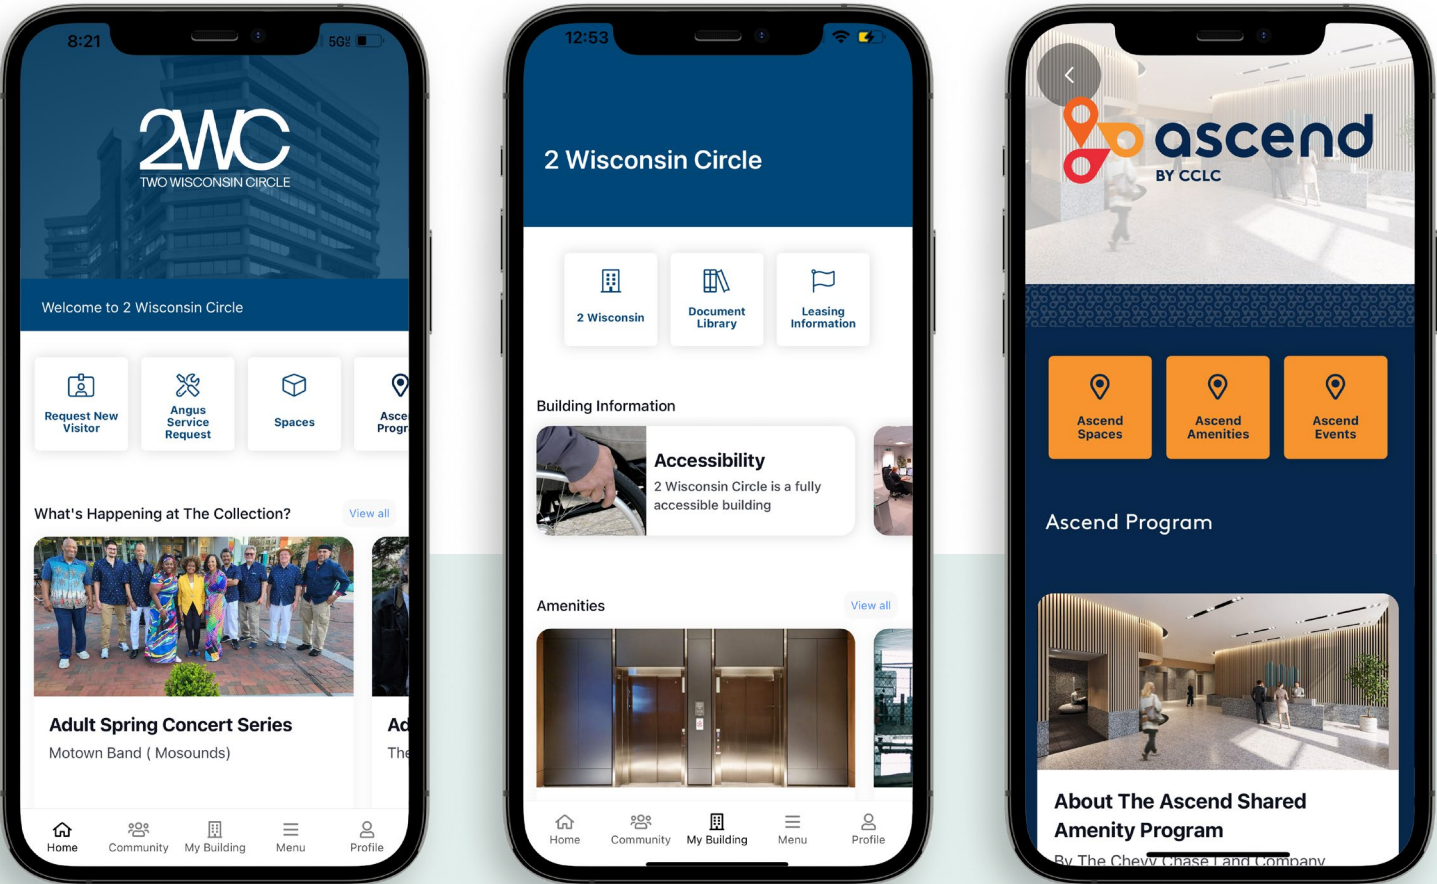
8:21 5G

2WC
TWO WISCONSIN CIRCLE

Welcome to 2 Wisconsin Circle

Request New Visitor

Angus Service Request

Spaces

Asce Progr

What's Happening at The Collection?

View all

Adult Spring Concert Series

Motown Band ( Mosounds)

Ad

The

Home

Community

My Building

Menu

Profile

12:53

2 Wisconsin Circle

2 Wisconsin

Document Library

Leasing Information

Building Information

Accessibility

2 Wisconsin Circle is a fully accessible building

Amenities

View all

Home

Community

My Building

Menu

Profile

ascend

BY CCLC

Ascend Spaces

Ascend Amenities

Ascend Events

Ascend Program

About The Ascend Shared Amenity Program

By The Chevy Chase Land Company